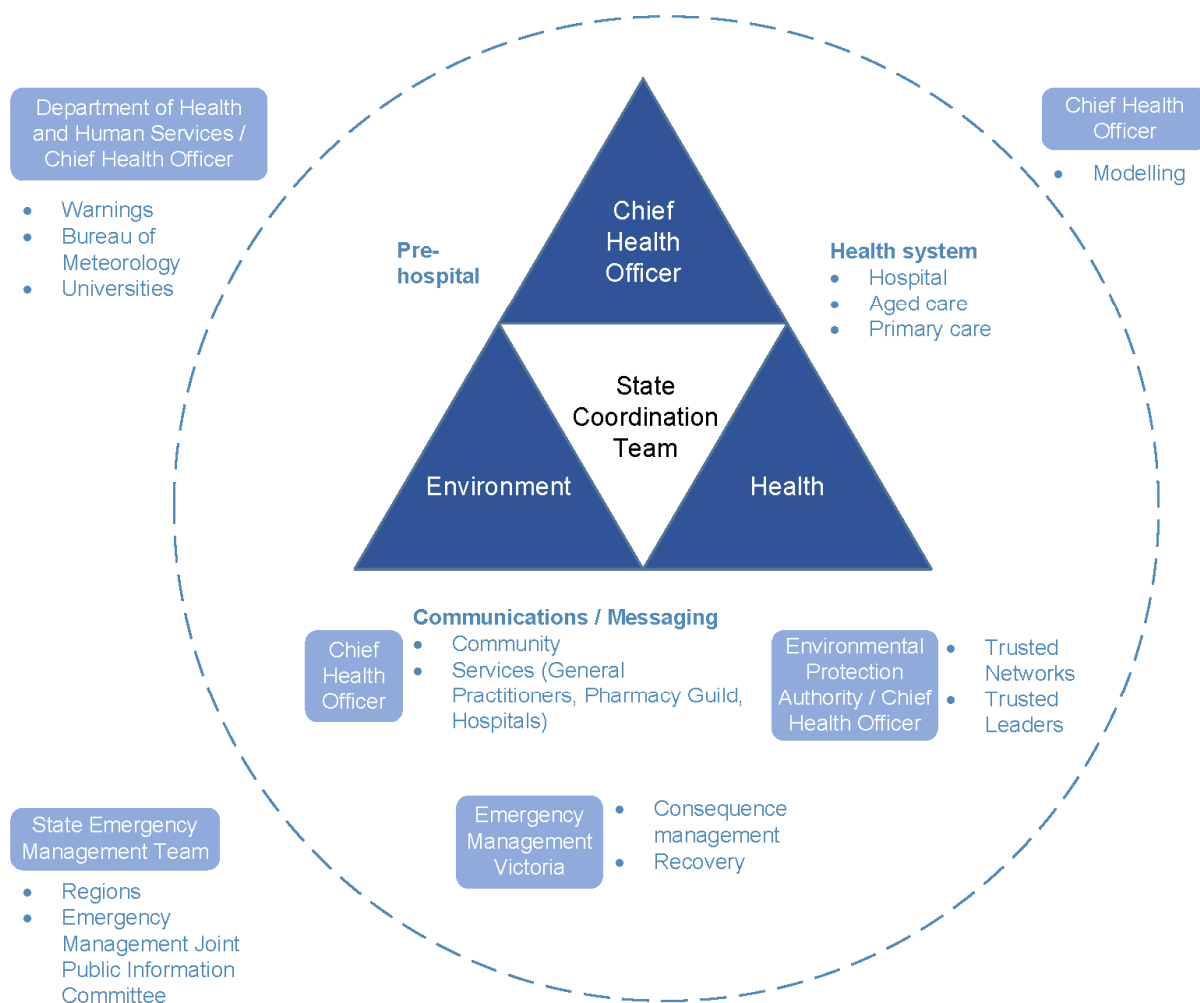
Department of Health and Human Services / Chief Health Officer

- Warnings
- Bureau of Meteorology
- Universities

Chief Health Officer

- Modelling

Chief Health Officer

Pre-hospital

Health system
- Hospital
- Aged care
- Primary care

State Coordination Team

Environment

Health

Communications / Messaging
- Community
- Services (General Practitioners, Pharmacy Guild, Hospitals)

Chief Health Officer

Environmental Protection Authority / Chief Health Officer

- Trusted Networks
- Trusted Leaders

Emergency Management Victoria

- Consequence management
- Recovery

State Emergency Management Team

- Regions
- Emergency Management Joint Public Information Committee